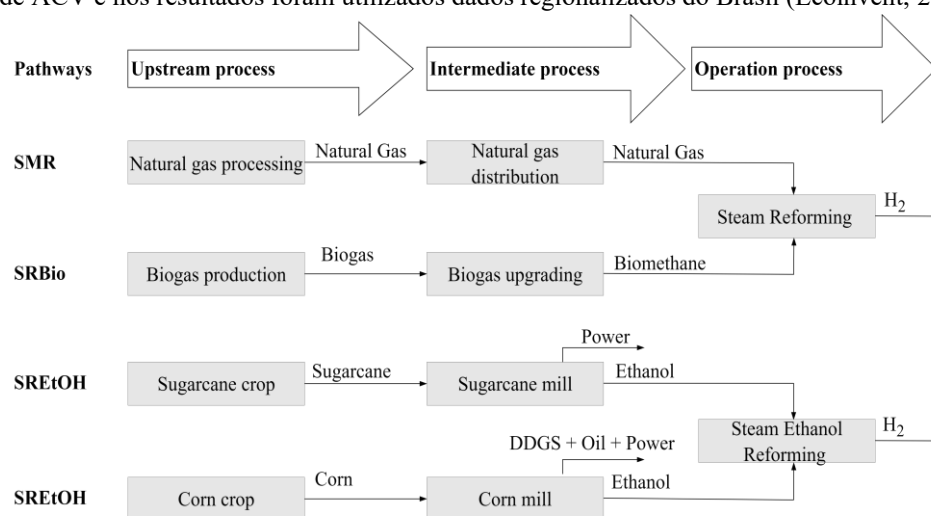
de ACV e nos resultados foram utilizados dados regionalizados do Brasil (Ecoinvent, 2

Pathways
Upstream process
Intermediate process
Operation process

SMR
Natural gas processing
Natural Gas
Natural gas distribution
Natural Gas
Steam Reforming
$H_2$

SRBio
Biogas production
Biogas
Biogas upgrading
Biomethane

SREtOH
Sugarcane crop
Sugarcane
Sugarcane mill
Power
Ethanol
Steam Ethanol Reforming
$H_2$

DDGS + Oil + Power

SREtOH
Corn crop
Corn
Corn mill
Ethanol